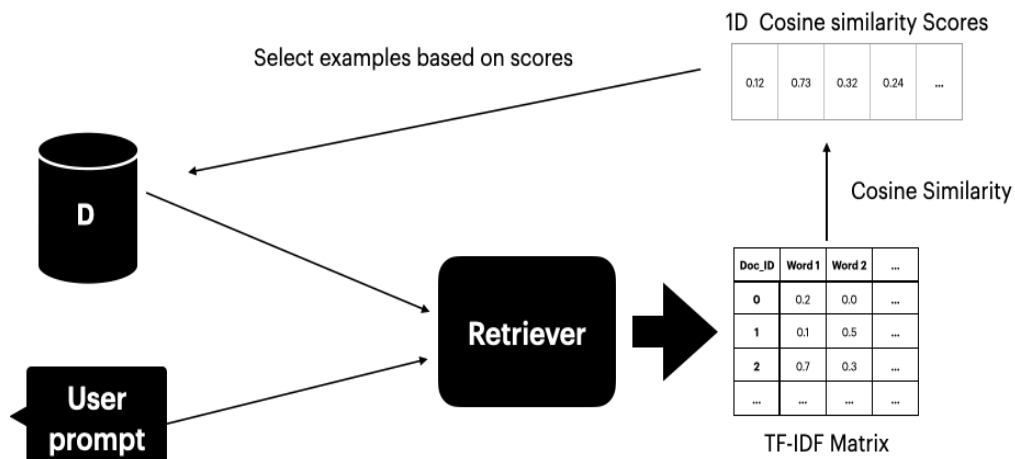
1D Cosine similarity Scores

| 0.12 | 0.73 | 0.32 | 0.24 | ... |
|---|---|---|---|---|

Select examples based on scores

D

Cosine Similarity

Retriever

| Doc_ID | Word 1 | Word 2 | ... |
|---|---|---|---|
| 0 | 0.2 | 0.0 | ... |
| 1 | 0.1 | 0.5 | ... |
| 2 | 0.7 | 0.3 | ... |
| ... | ... | ... | ... |

TF-IDF Matrix

User prompt